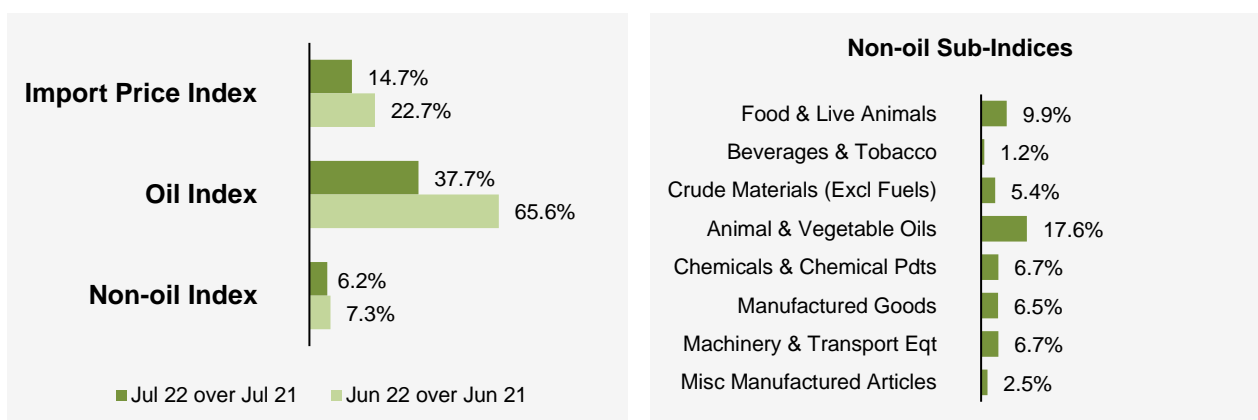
Import Price Index
14.7%
22.7%

Oil Index
37.7%
65.6%

Non-oil Index
6.2%
7.3%

Jul 22 over Jul 21
Jun 22 over Jun 21

Non-oil Sub-Indices

| | |
|---|---|
| Food & Live Animals | 9.9% |
| Beverages & Tobacco | 1.2% |
| Crude Materials (Excl Fuels) | 5.4% |
| Animal & Vegetable Oils | 17.6% |
| Chemicals & Chemical Pdts | 6.7% |
| Manufactured Goods | 6.5% |
| Machinery & Transport Eqt | 6.7% |
| Misc Manufactured Articles | 2.5% |